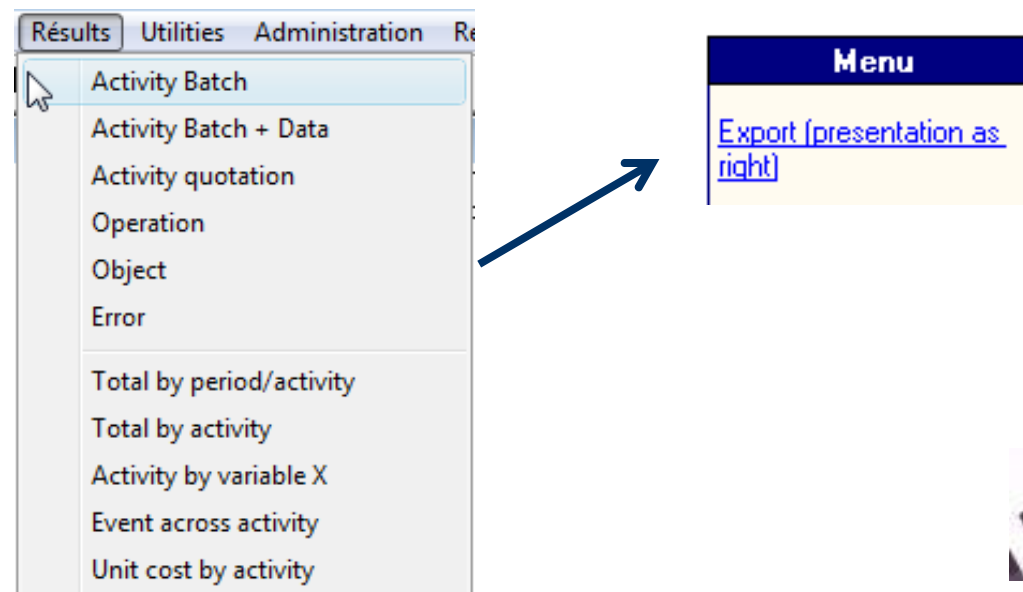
Résults Utilities Administration Re

Activity Batch
Activity Batch + Data
Activity quotation
Operation
Object
Error

Total by period/activity
Total by activity
Activity by variable X
Event across activity
Unit cost by activity

Menu

Export (presentation as right)